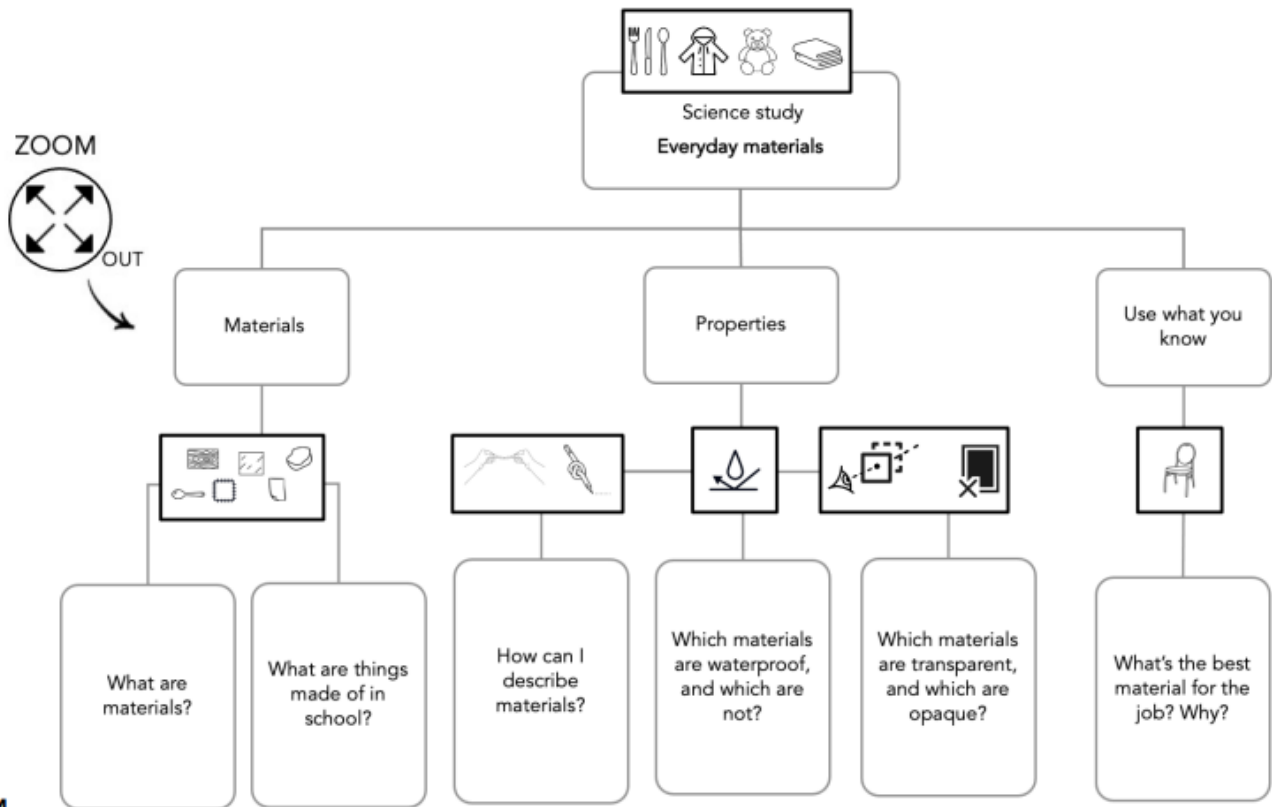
Science study

Everyday materials

ZOOM

OUT

Materials

Properties

Use what you know

What are materials?

What are things made of in school?

How can I describe materials?

Which materials are waterproof, and which are not?

Which materials are transparent, and which are opaque?

What's the best material for the job? Why?